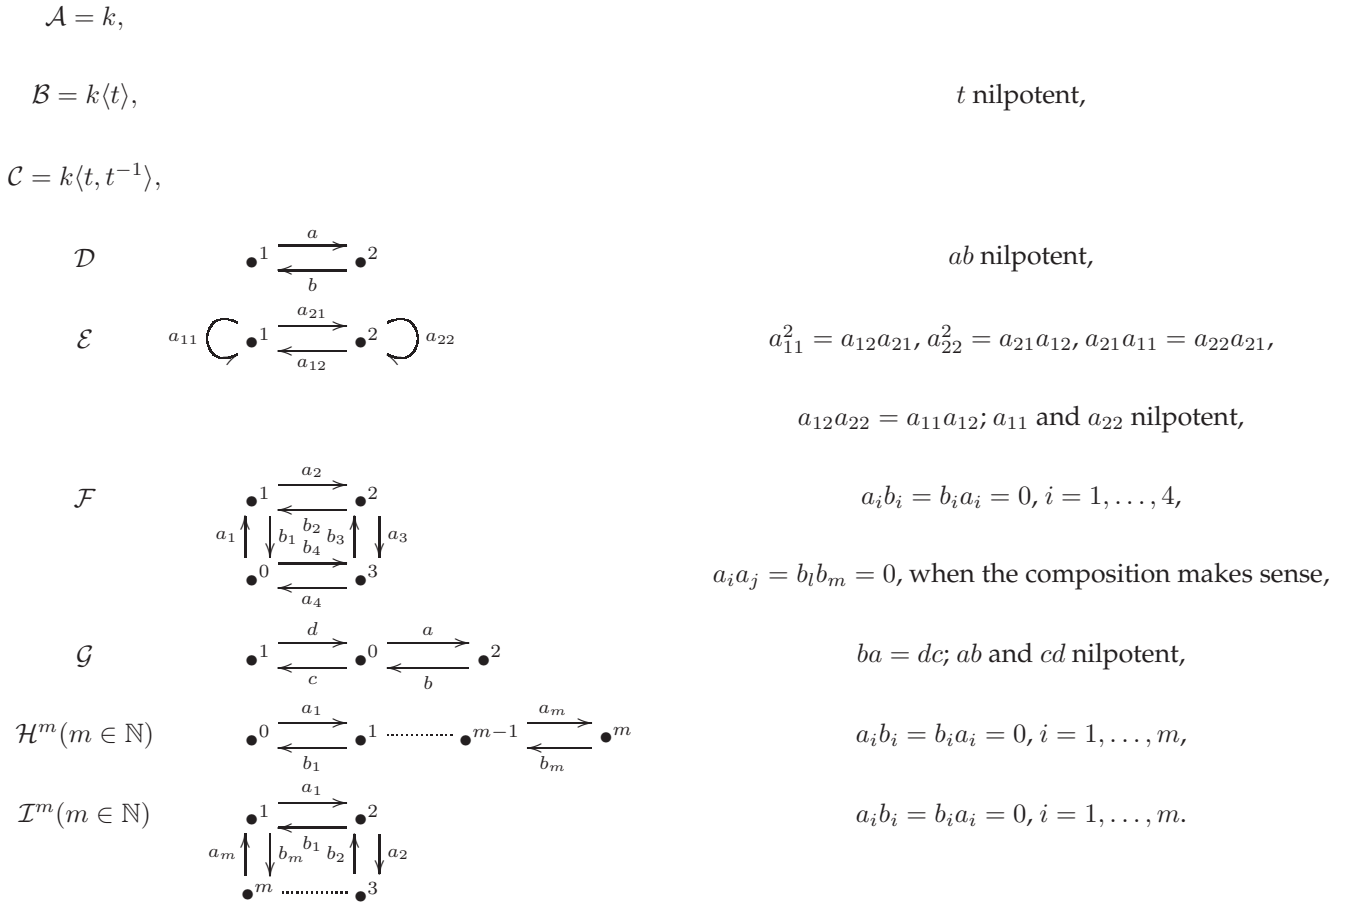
$\mathcal{A} = k,$

$\mathcal{B} = k\langle t \rangle,$ $t$ nilpotent,

$\mathcal{C} = k\langle t, t^{-1} \rangle,$

$\mathcal{D}$ $\bullet^1$ $a$ $b$ $\bullet^2$ $ab$ nilpotent,

$\mathcal{E}$ $a_{11}$ $\bullet^1$ $a_{21}$ $a_{12}$ $\bullet^2$ $a_{22}$ $a_{11}^2 = a_{12}a_{21}$, $a_{22}^2 = a_{21}a_{12}$, $a_{21}a_{11} = a_{22}a_{21}$,

$a_{12}a_{22} = a_{11}a_{12}$; $a_{11}$ and $a_{22}$ nilpotent,

$\mathcal{F}$ $\bullet^1$ $a_2$ $\bullet^2$ $a_1$ $b_1$ $b_2$ $b_4$ $b_3$ $a_3$ $\bullet^0$ $\bullet^3$ $a_4$ $a_ib_i = b_ia_i = 0$, $i = 1, \ldots, 4$,

$a_ia_j = b_lb_m = 0$, when the composition makes sense,

$\mathcal{G}$ $\bullet^1$ $d$ $c$ $\bullet^0$ $a$ $b$ $\bullet^2$ $ba = dc$; $ab$ and $cd$ nilpotent,

$\mathcal{H}^m (m \in \mathbb{N})$ $\bullet^0$ $a_1$ $b_1$ $\bullet^1$ $\bullet^{m-1}$ $a_m$ $b_m$ $\bullet^m$ $a_ib_i = b_ia_i = 0$, $i = 1, \ldots, m$,

$\mathcal{I}^m (m \in \mathbb{N})$ $\bullet^1$ $a_1$ $\bullet^2$ $a_m$ $b_m$ $b_1$ $b_2$ $a_2$ $\bullet^m$ $\bullet^3$ $a_ib_i = b_ia_i = 0$, $i = 1, \ldots, m$.